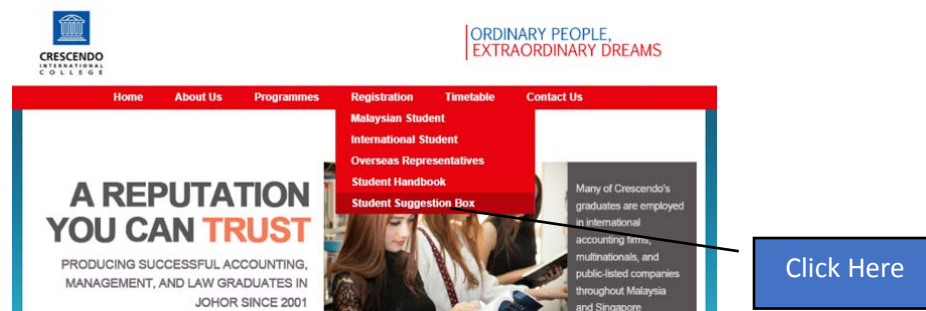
CRESCENDO
INTERNATIONAL COLLEGE

ORDINARY PEOPLE,
EXTRAORDINARY DREAMS

Home About Us Programmes Registration Timetable Contact Us

Malaysian Student
International Student
Overseas Representatives
Student Handbook
Student Suggestion Box

A REPUTATION YOU CAN TRUST

PRODUCING SUCCESSFUL ACCOUNTING, MANAGEMENT, AND LAW GRADUATES IN JOHOR SINCE 2001

Many of Crescendo's graduates are employed in international accounting firms, multinationals, and public-listed companies throughout Malaysia and Singapore

Click Here